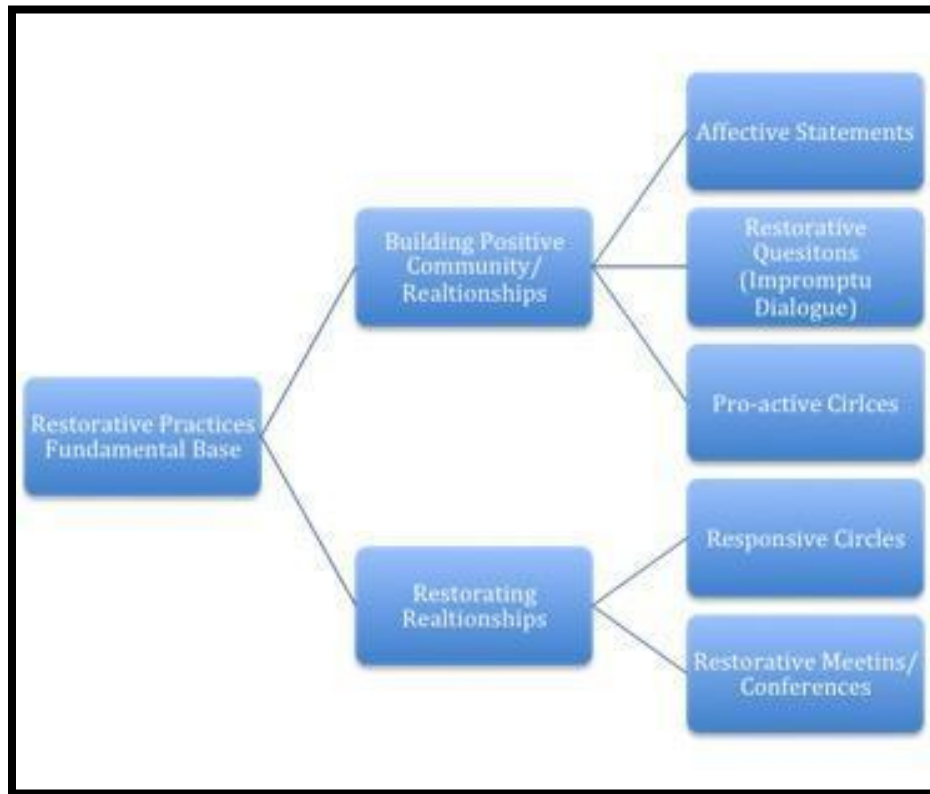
Restorative Practices Fundamental Base

Building Positive Community/ Realtionships

Affective Statements

Restorative Quesitons (Impromptu Dialogue)

Pro-active Cirlces

Restorating Realtionships

Responsive Circles

Restorative Meetins/ Conferences